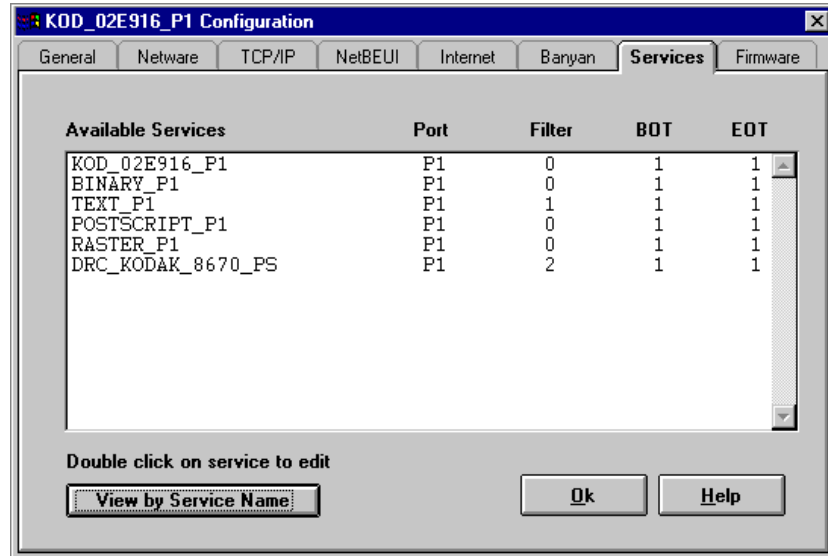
KOD_02E916_P1 Configuration

General | Netware | TCP/IP | NetBEUI | Internet | Banyan | Services | Firmware

| Available Services | Port | Filter | BOT | EOT |
|---|---|---|---|---|
| KOD_02E916_P1 | P1 | 0 | 1 | 1 |
| BINARY_P1 | P1 | 0 | 1 | 1 |
| TEXT_P1 | P1 | 1 | 1 | 1 |
| POSTSCRIPT_P1 | P1 | 0 | 1 | 1 |
| RASTER_P1 | P1 | 0 | 1 | 1 |
| DRC_KODAK_8670_PS | P1 | 2 | 1 | 1 |

Double click on service to edit

View by Service Name

Ok

Help